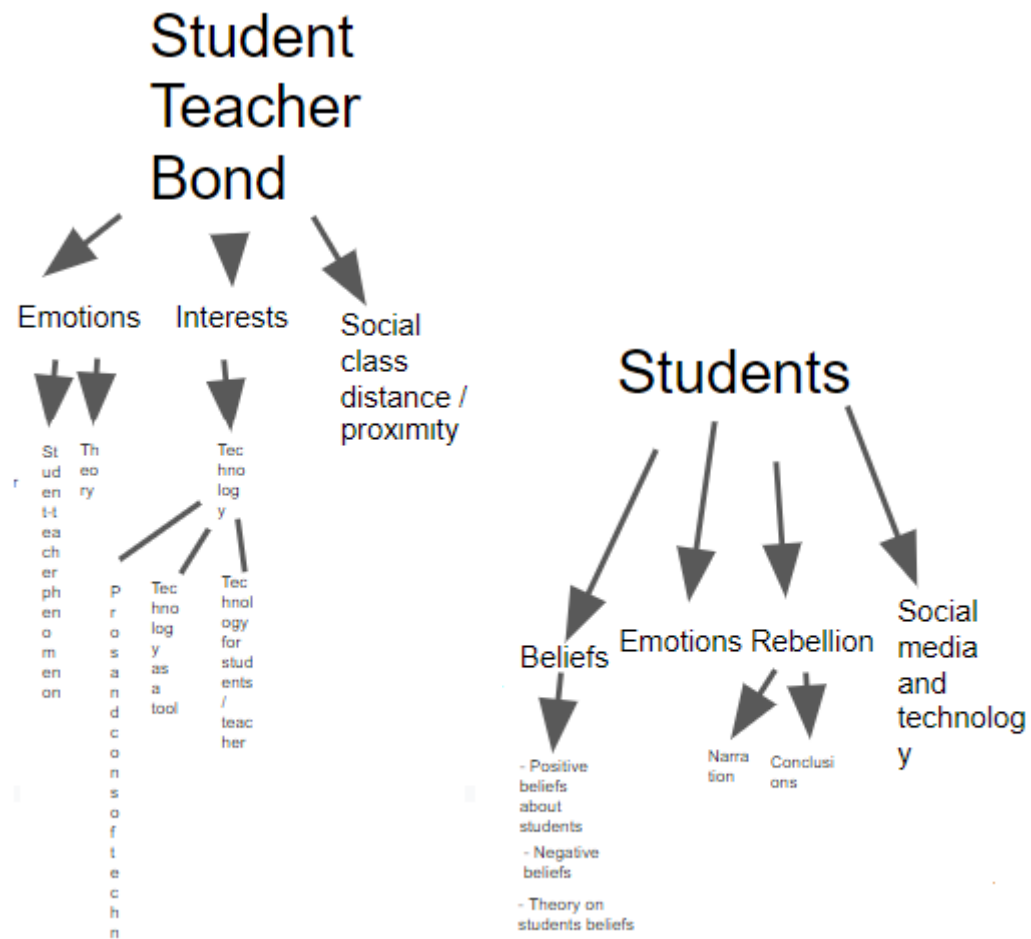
Student Teacher Bond

Emotions

Interests

Social class distance / proximity

r

Student-teacher phenomenon

Theory

Technology

Pros and cons of techn

Technology as a tool

Technology for students / teacher

Students

Beliefs

Emotions

Rebellion

Social media and technology

- Positive beliefs about students

- Negative beliefs

- Theory on students beliefs

Narration

Conclusions